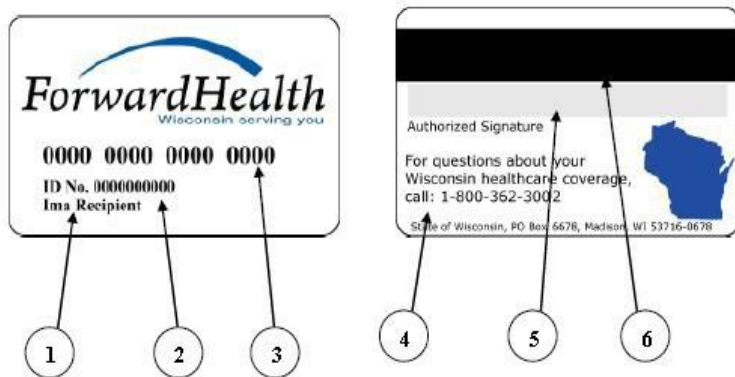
ForwardHealth
Wisconsin serving you

0000 0000 0000 0000
ID No. 0000000000
Ima Recipient

Authorized Signature

For questions about your Wisconsin healthcare coverage, call: 1-800-362-3002

State of Wisconsin, PO Box 6678, Madison, WI 53716-0678

1
2
3
4
5
6